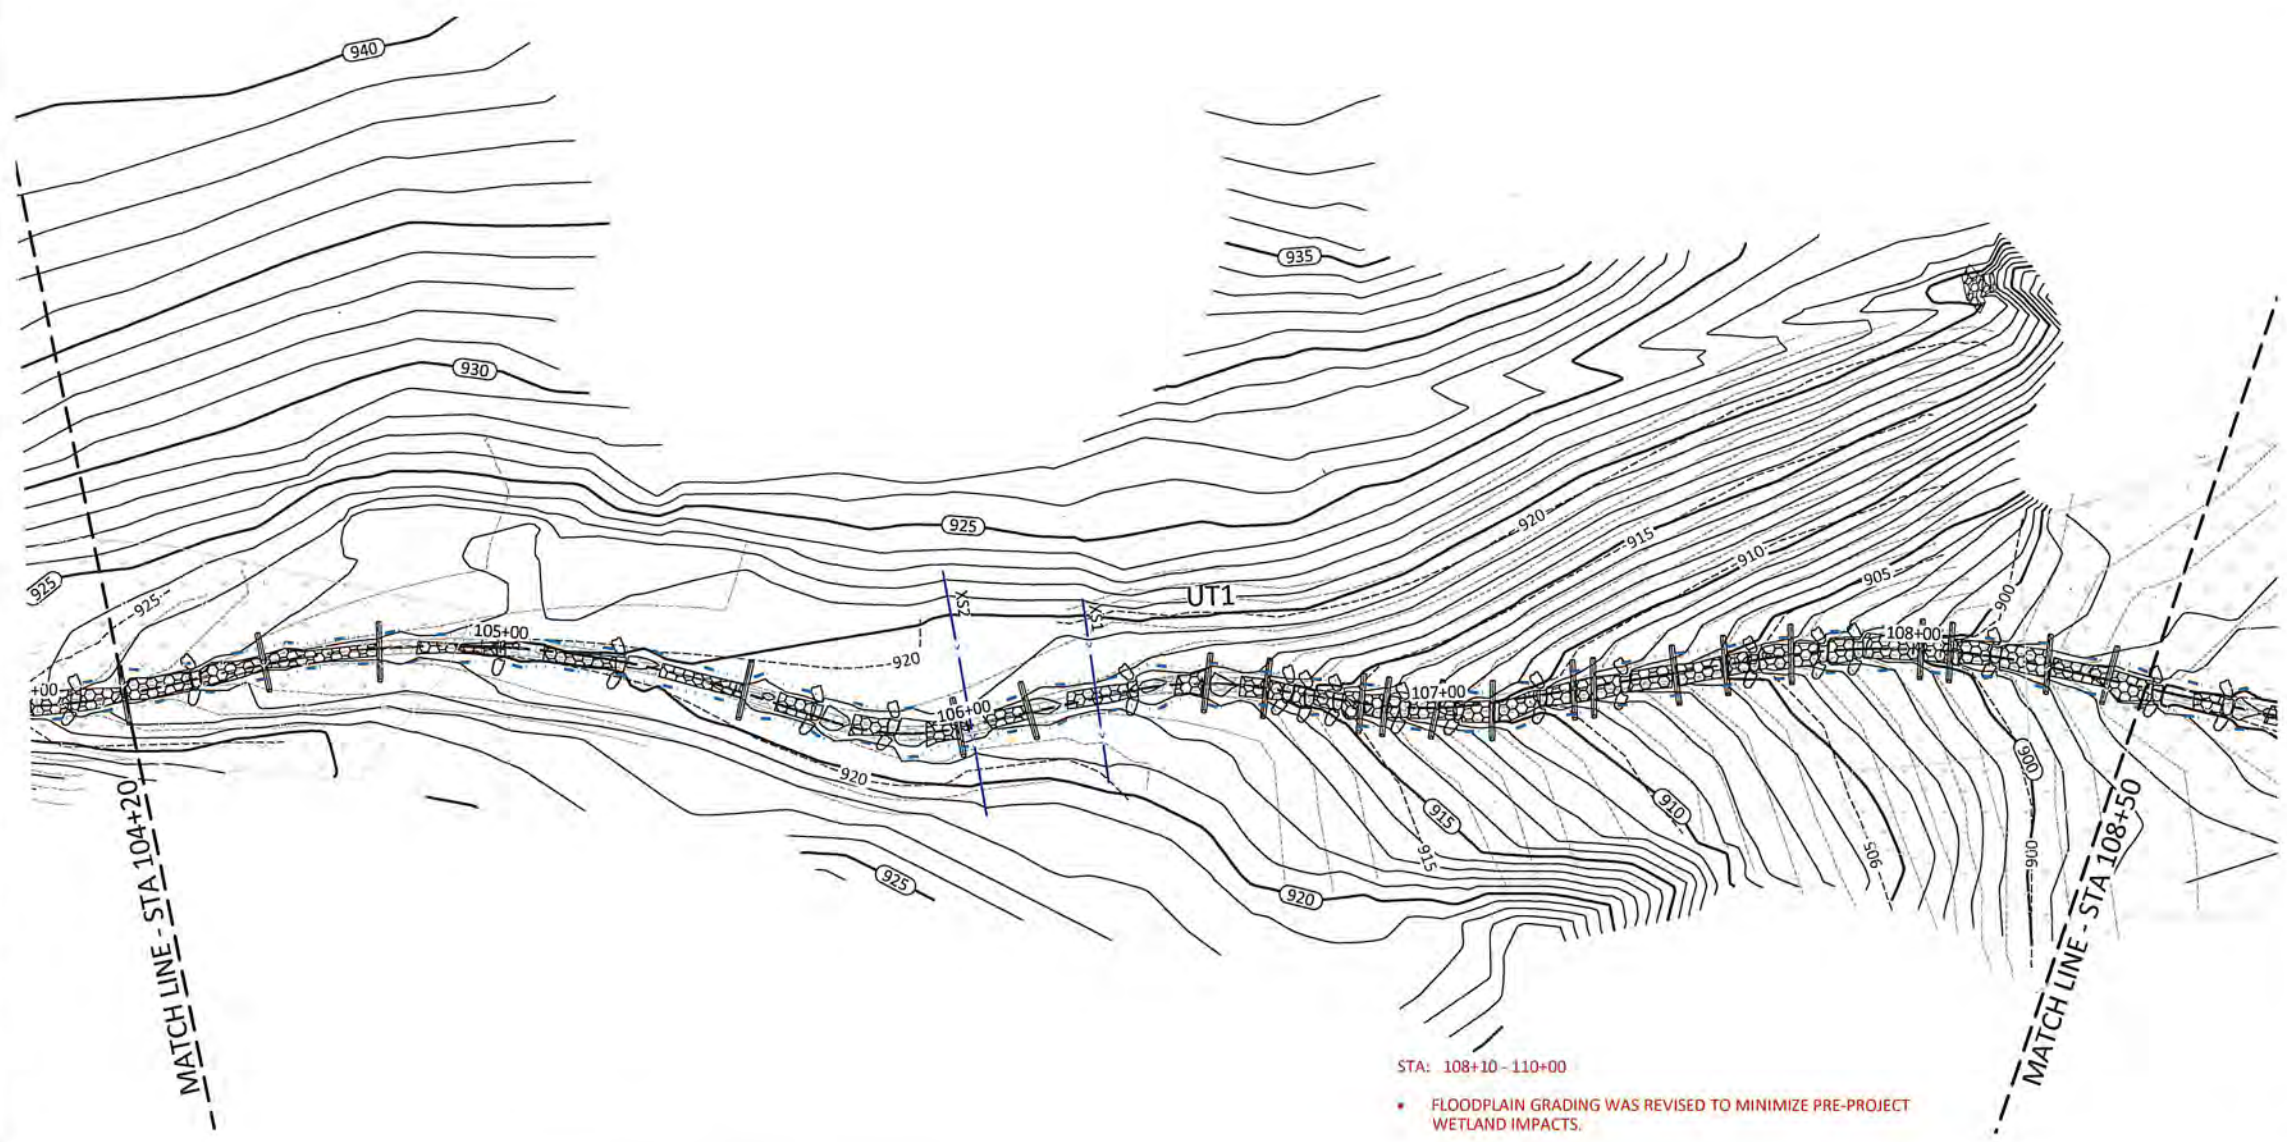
940

935

930

925

925

925

920

920

915

910

905

900

UT1

XS2

XS1

+00

105+00

106+00

107+00

108+00

920

920

925

920

915

915

910

905

900

900

MATCH LINE - STA 104+20

MATCH LINE - STA 108+50

STA: 108+10 - 110+00

• FLOODPLAIN GRADING WAS REVISED TO MINIMIZE PRE-PROJECT WETLAND IMPACTS.